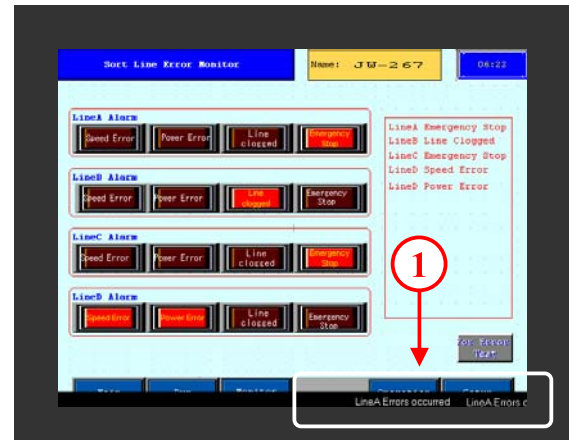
Sort Line Error Monitor

Name: JW-267

06:22

LineA Alarm

Speed Error

Power Error

Line clogged

Emergency Stop

LineB Alarm

Speed Error

Power Error

Line clogged

Emergency Stop

LineC Alarm

Speed Error

Power Error

Line clogged

Emergency Stop

LineD Alarm

Speed Error

Power Error

Line clogged

Emergency Stop

LineA Emergency Stop
LineB Line Clogged
LineC Emergency Stop
LineD Speed Error
LineD Power Error

1

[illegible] Error Test

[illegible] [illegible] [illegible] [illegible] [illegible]

LineA Errors occurred LineA Errors o